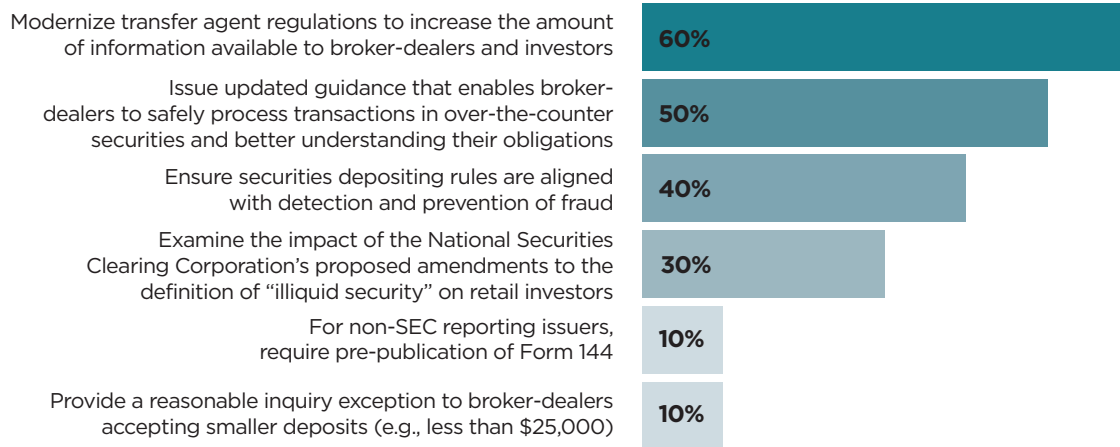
Modernize transfer agent regulations to increase the amount of information available to broker-dealers and investors

60%

Issue updated guidance that enables broker-dealers to safely process transactions in over-the-counter securities and better understanding their obligations

50%

Ensure securities depositing rules are aligned with detection and prevention of fraud

40%

Examine the impact of the National Securities Clearing Corporation's proposed amendments to the definition of "illiquid security" on retail investors

30%

For non-SEC reporting issuers, require pre-publication of Form 144

10%

Provide a reasonable inquiry exception to broker-dealers accepting smaller deposits (e.g., less than $25,000)

10%